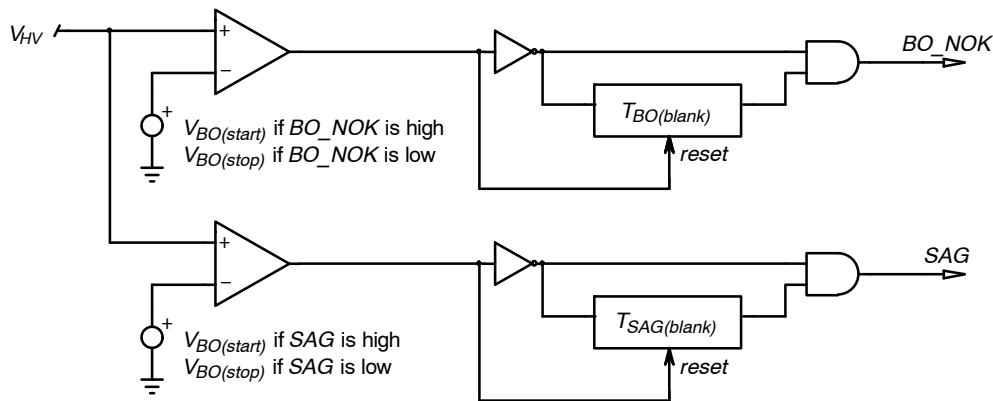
$V_{HV}$

+

−

+

$V_{BO(start)}$ if $BO\_NOK$ is high
$V_{BO(stop)}$ if $BO\_NOK$ is low

$T_{BO(blank)}$

reset

$BO\_NOK$

+

−

+

$V_{BO(start)}$ if $SAG$ is high
$V_{BO(stop)}$ if $SAG$ is low

$T_{SAG(blank)}$

reset

$SAG$